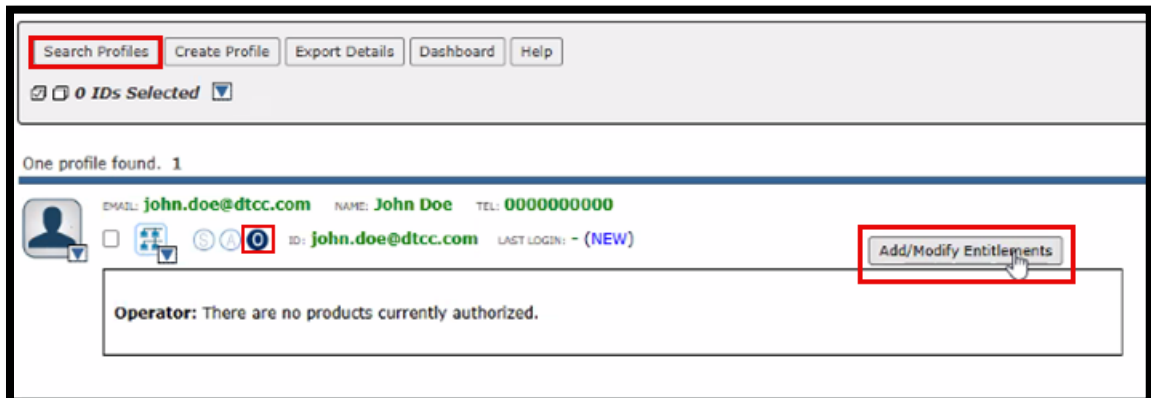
Search Profiles Create Profile Export Details Dashboard Help

0 IDs Selected

One profile found. 1

EMAIL: john.doe@dtcc.com NAME: John Doe TEL: 0000000000

S A O ID: john.doe@dtcc.com LAST LOGIN: - (NEW)

Add/Modify Entitlements

Operator: There are no products currently authorized.